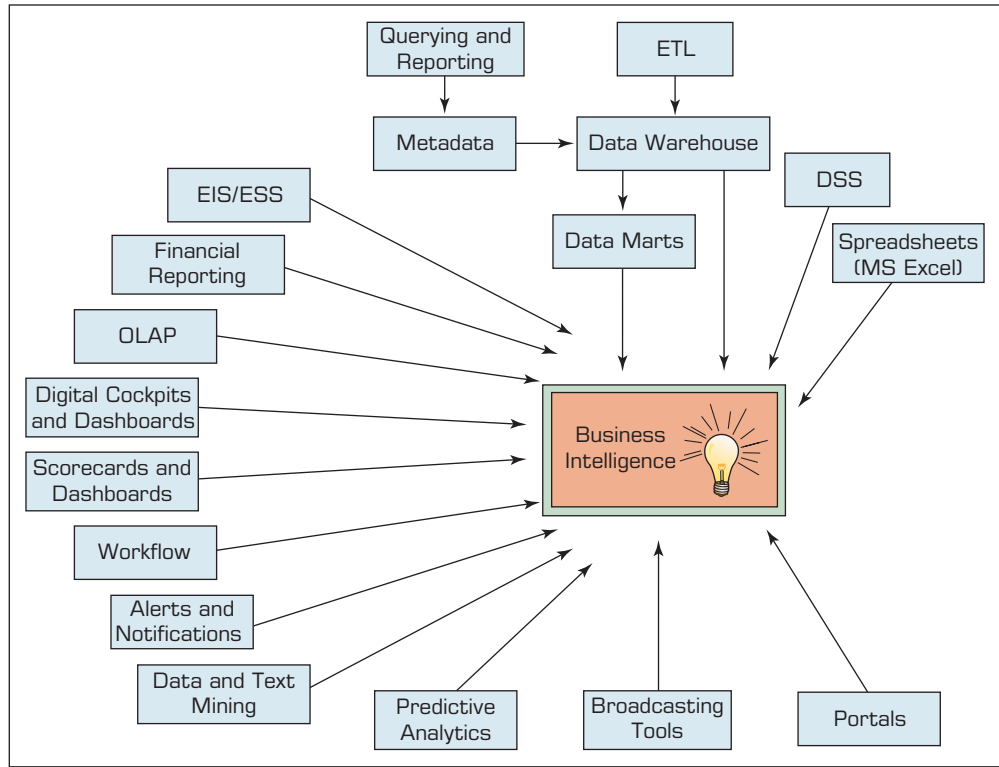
Querying and Reporting

ETL

Metadata

Data Warehouse

EIS/ESS

DSS

Data Marts

Financial Reporting

Spreadsheets (MS Excel)

OLAP

Digital Cockpits and Dashboards

Business Intelligence

Scorecards and Dashboards

Workflow

Alerts and Notifications

Data and Text Mining

Predictive Analytics

Broadcasting Tools

Portals